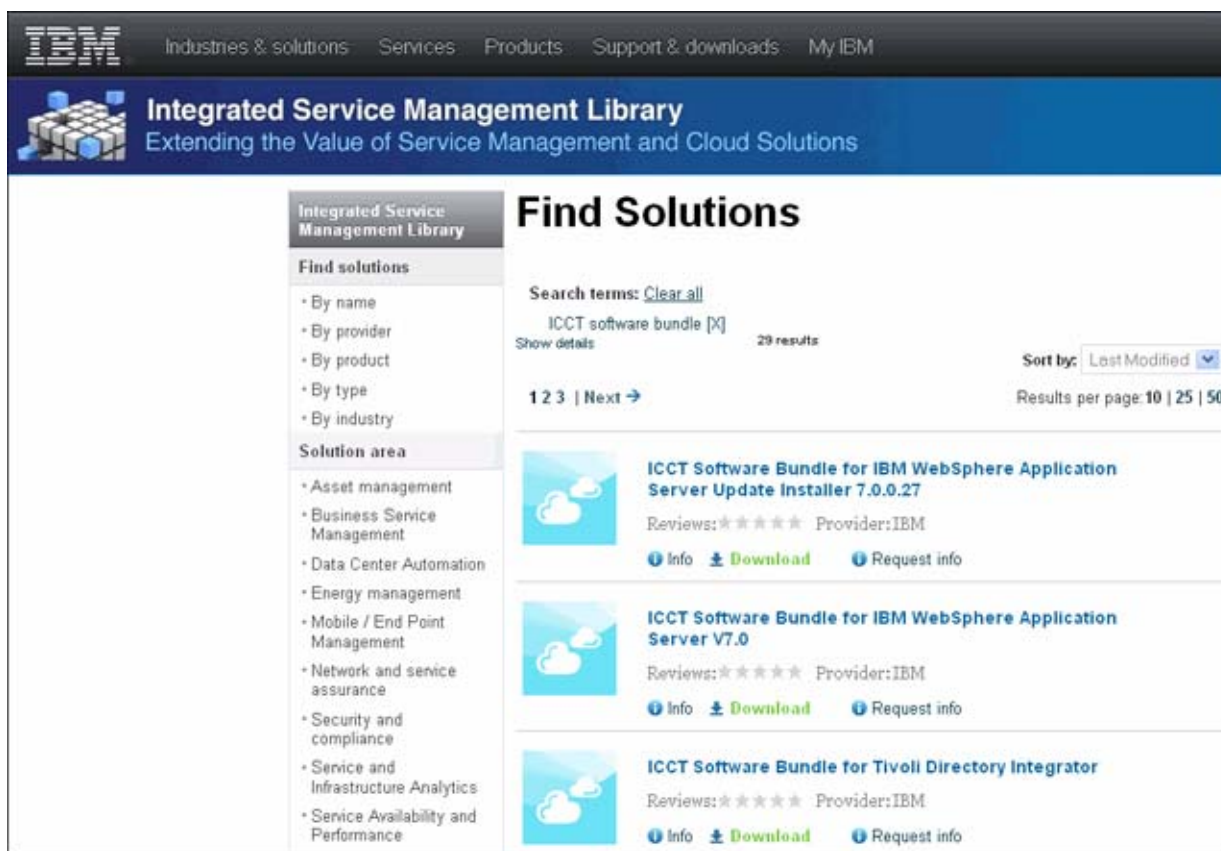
IBM Industries & solutions Services Products Support & downloads My IBM

Integrated Service Management Library
Extending the Value of Service Management and Cloud Solutions

Integrated Service Management Library

Find solutions
• By name
• By provider
• By product
• By type
• By industry

Solution area
• Asset management
• Business Service Management
• Data Center Automation
• Energy management
• Mobile / End Point Management
• Network and service assurance
• Security and compliance
• Service and Infrastructure Analytics
• Service Availability and Performance

Find Solutions

Search terms: Clear all
ICCT software bundle [X]
Show details
29 results

Sort by: Last Modified

1 2 3 | Next →
Results per page: 10 | 25 | 50

ICCT Software Bundle for IBM WebSphere Application Server Update Installer 7.0.0.27
Reviews: Provider: IBM
Info Download Request info

ICCT Software Bundle for IBM WebSphere Application Server V7.0
Reviews: Provider: IBM
Info Download Request info

ICCT Software Bundle for Tivoli Directory Integrator
Reviews: Provider: IBM
Info Download Request info